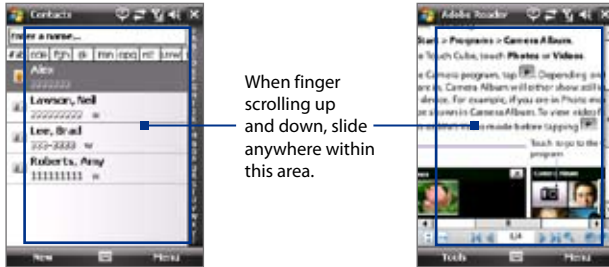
Contacts

Enter a name...

#ab cde fgh ijk lmn opq rst uvw

Alex

Lawson, Neil

Lee, Brad

Roberts, Amy

New

Menu

When finger scrolling up and down, slide anywhere within this area.

Adobe Reader

Start > Programs > Camera Album.

Touch Cube, touch Photos or Videos.

Camera program, tap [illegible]. Depending on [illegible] Camera Album will either show still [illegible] device. For example, if you are in Photo mode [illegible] shown in Camera Album. To view video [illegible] mode before tapping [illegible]

Touch to go to the program

1/4

Tools

Menu